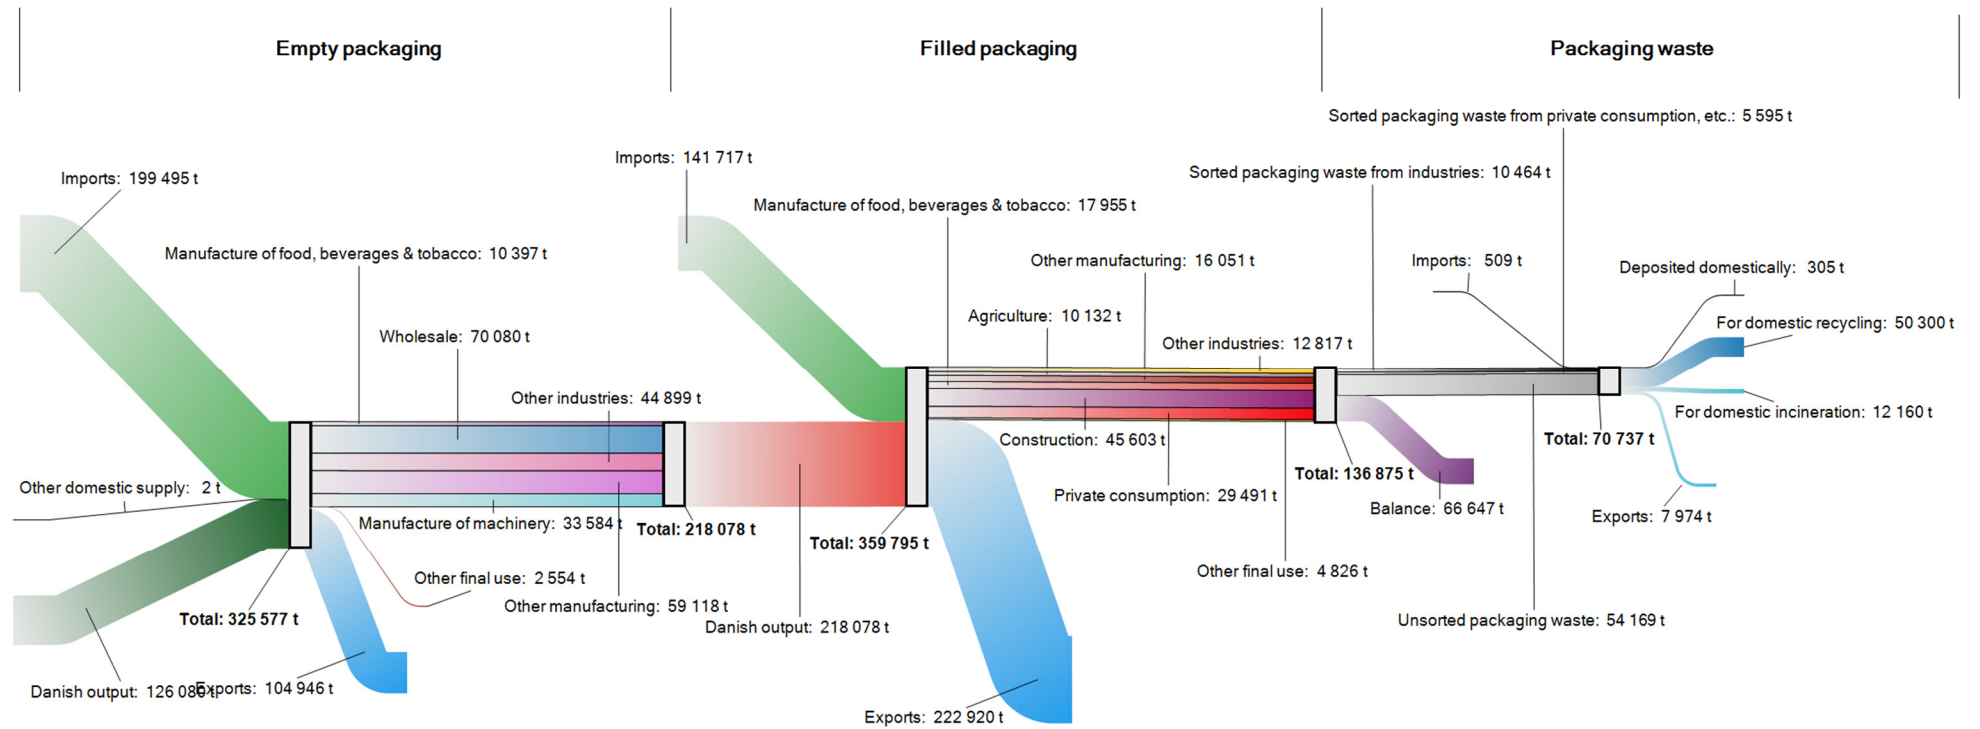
Empty packaging

Filled packaging

Packaging waste

Sorted packaging waste from private consumption, etc.: 5 595 t

Sorted packaging waste from industries: 10 464 t

Imports: 141 717 t

Imports: 199 495 t

Manufacture of food, beverages & tobacco: 17 955 t

Manufacture of food, beverages & tobacco: 10 397 t

Other manufacturing: 16 051 t

Imports: 509 t

Deposited domestically: 305 t

Agriculture: 10 132 t

For domestic recycling: 50 300 t

Wholesale: 70 080 t

Other industries: 12 817 t

Other industries: 44 899 t

For domestic incineration: 12 160 t

Total: 70 737 t

Construction: 45 603 t

Total: 136 875 t

Other domestic supply: 2 t

Private consumption: 29 491 t

Balance: 66 647 t

Manufacture of machinery: 33 584 t

Total: 218 078 t

Total: 359 795 t

Exports: 7 974 t

Other final use: 2 554 t

Other final use: 4 826 t

Total: 325 577 t

Other manufacturing: 59 118 t

Danish output: 218 078 t

Unsorted packaging waste: 54 169 t

Danish output: 126 080 t

Exports: 104 946 t

Exports: 222 920 t